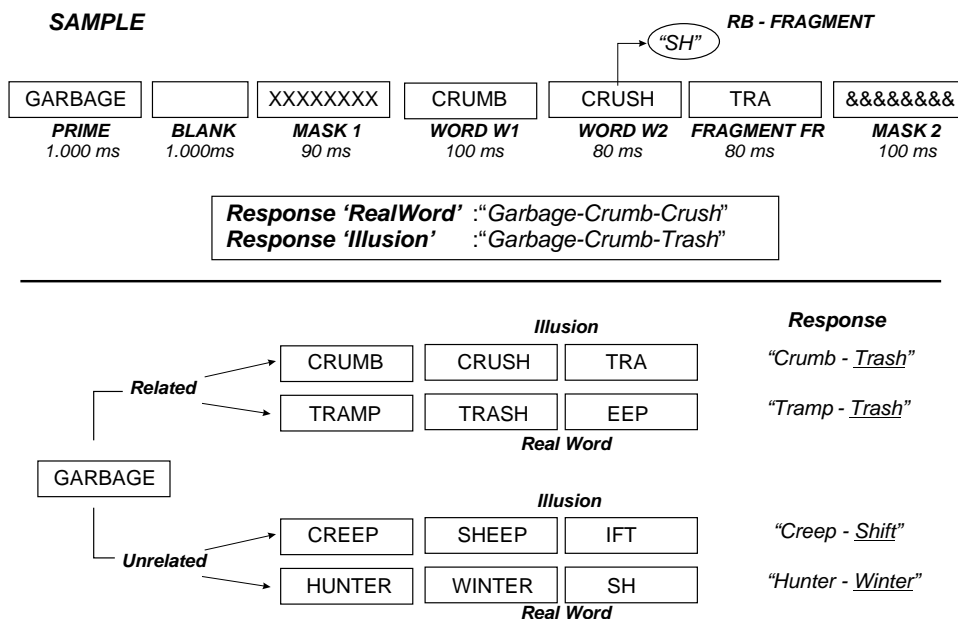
SAMPLE

RB - FRAGMENT

"SH"

GARBAGE
PRIME
1.000 ms

BLANK
1.000ms

XXXXXXXX
MASK 1
90 ms

CRUMB
WORD W1
100 ms

CRUSH
WORD W2
80 ms

TRA
FRAGMENT FR
80 ms

&&&&&&&&
MASK 2
100 ms

Response 'RealWord' :"Garbage-Crumb-Crush"
Response 'Illusion' :"Garbage-Crumb-Trash"

Illusion

Response

Related

CRUMB | CRUSH | TRA — "Crumb - Trash"

TRAMP | TRASH | EEP — "Tramp - Trash"

Real Word

GARBAGE

Illusion

CREEP | SHEEP | IFT — "Creep - Shift"

Unrelated

HUNTER | WINTER | SH — "Hunter - Winter"

Real Word